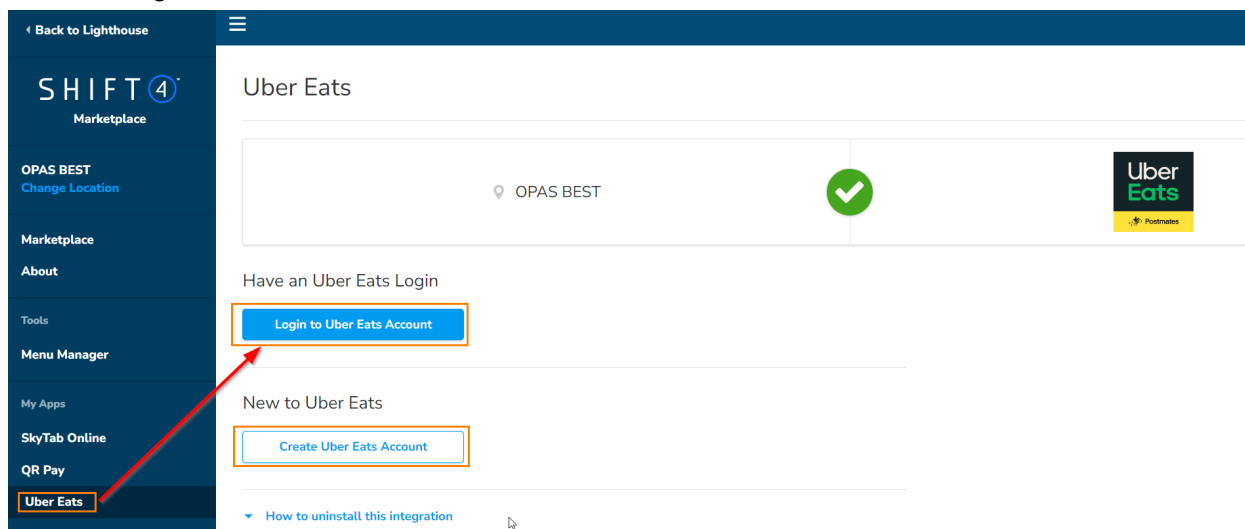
‹ Back to Lighthouse

SHIFT4
Marketplace

OPAS BEST
Change Location

Marketplace
About

Tools
Menu Manager

My Apps
SkyTab Online
QR Pay
Uber Eats

Uber Eats

OPAS BEST

Uber
Eats
Postmates

Have an Uber Eats Login

Login to Uber Eats Account

New to Uber Eats

Create Uber Eats Account

How to uninstall this integration